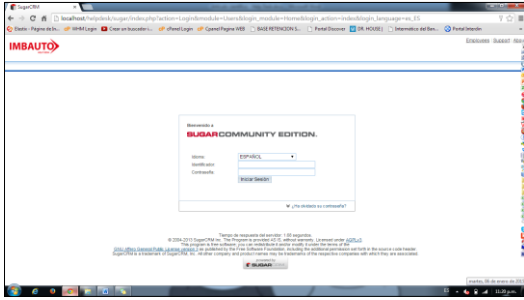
SugarCRM

localhost/helpdesk/sugar/index.php?action=Login&module=Users&login_module=Home&login_action=index&login_language=es_ES

Diseño - Página de In... WHM Login Crear un buscador i... cPanel Login Cpanel Página WEB BASE RETENCION S... Portal Discover DR. HOUSE | Informática del Ban... Portal Intercier

IMBAUTO

Employees Support Abo

Bienvenido a

SUGARCOMMUNITY EDITION.

Idioma: ESPAÑOL

Identificador:

Contraseña:

Iniciar Sesión

¿Ha olvidado su contraseña?

Tiempo de respuesta del servidor: 1.00 segundos.
© 2004-2013 SugarCRM Inc. The Program is provided AS IS, without warranty. Licensed under AGPLv3.
This program is free software; you can redistribute it and/or modify it under the terms of the
GNU Affero General Public License version 3 as published by the Free Software Foundation, including the additional permission set forth in the source code header.
SugarCRM is a trademark of SugarCRM, Inc. All other company and product names may be trademarks of the respective companies with which they are associated.

SUGAR

martes, 08 de enero de 2013

11:20 p.m.